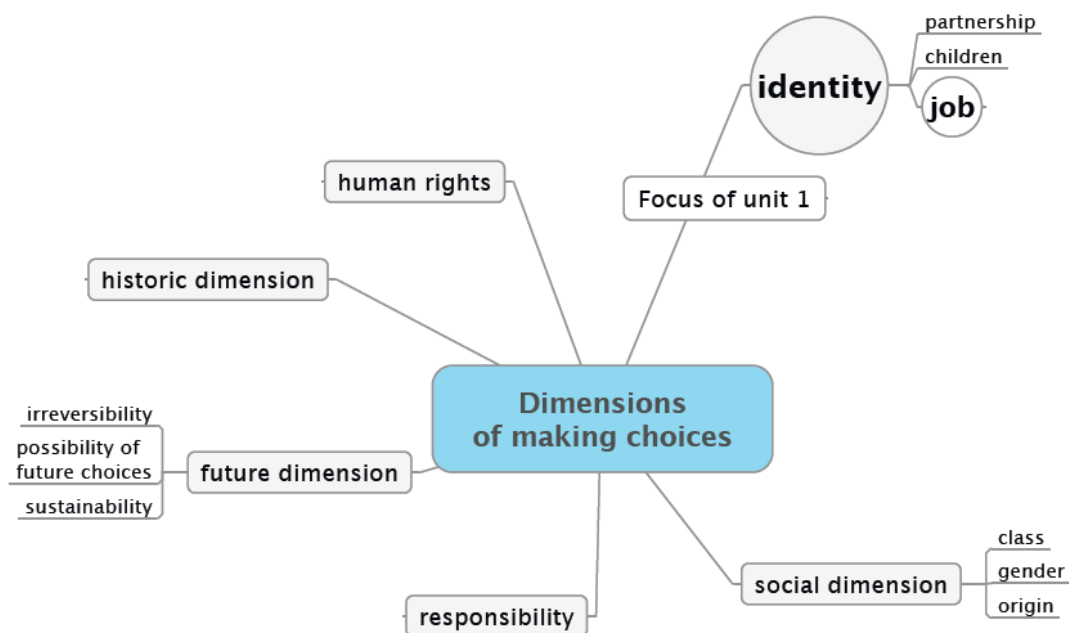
partnership
children
identity
job
human rights
Focus of unit 1
historic dimension
Dimensions of making choices
irreversibility
possibility of future choices
future dimension
sustainability
class
gender
social dimension
origin
responsibility